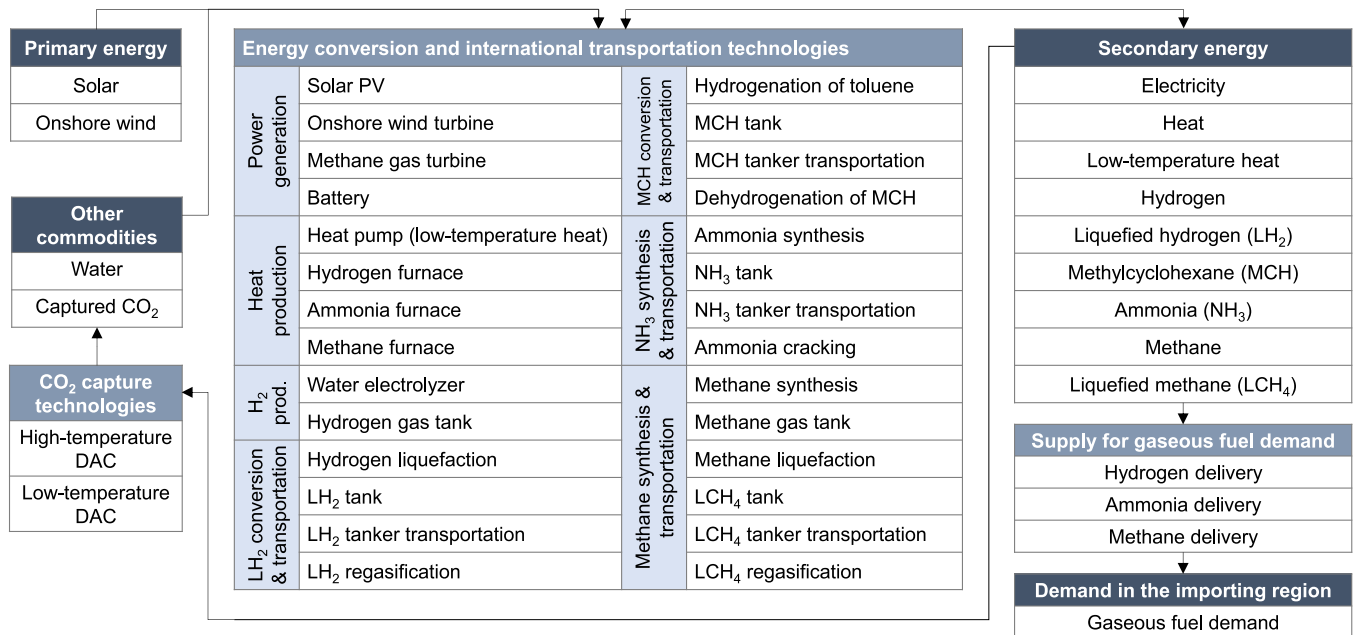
Primary energy
Solar
Onshore wind

Other commodities
Water
Captured $CO_2$

$CO_2$ capture technologies
High-temperature DAC
Low-temperature DAC

Energy conversion and international transportation technologies

| Power generation | Solar PV | MCH conversion & transportation | Hydrogenation of toluene |
|---|---|---|---|
| | Onshore wind turbine | | MCH tank |
| | Methane gas turbine | | MCH tanker transportation |
| | Battery | | Dehydrogenation of MCH |
| Heat production | Heat pump (low-temperature heat) | $NH_3$ synthesis & transportation | Ammonia synthesis |
| | Hydrogen furnace | | $NH_3$ tank |
| | Ammonia furnace | | $NH_3$ tanker transportation |
| | Methane furnace | | Ammonia cracking |
| $H_2$ prod. | Water electrolyzer | Methane synthesis & transportation | Methane synthesis |
| | Hydrogen gas tank | | Methane gas tank |
| $LH_2$ conversion & transportation | Hydrogen liquefaction | | Methane liquefaction |
| | $LH_2$ tank | | $LCH_4$ tank |
| | $LH_2$ tanker transportation | | $LCH_4$ tanker transportation |
| | $LH_2$ regasification | | $LCH_4$ regasification |

Secondary energy
Electricity
Heat
Low-temperature heat
Hydrogen
Liquefied hydrogen ($LH_2$)
Methylcyclohexane (MCH)
Ammonia ($NH_3$)
Methane
Liquefied methane ($LCH_4$)

Supply for gaseous fuel demand
Hydrogen delivery
Ammonia delivery
Methane delivery

Demand in the importing region
Gaseous fuel demand